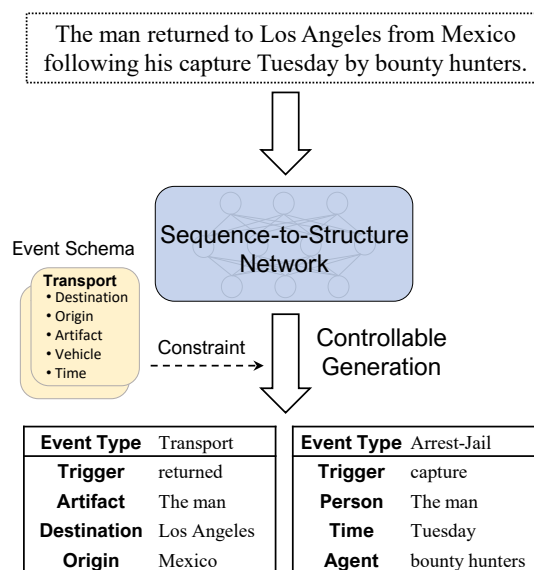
The man returned to Los Angeles from Mexico following his capture Tuesday by bounty hunters.

Sequence-to-Structure Network

Event Schema

Transport
• Destination
• Origin
• Artifact
• Vehicle
• Time

Constraint

Controllable Generation

| Event Type | Transport |
|---|---|
| Trigger | returned |
| Artifact | The man |
| Destination | Los Angeles |
| Origin | Mexico |

| Event Type | Arrest-Jail |
|---|---|
| Trigger | capture |
| Person | The man |
| Time | Tuesday |
| Agent | bounty hunters |